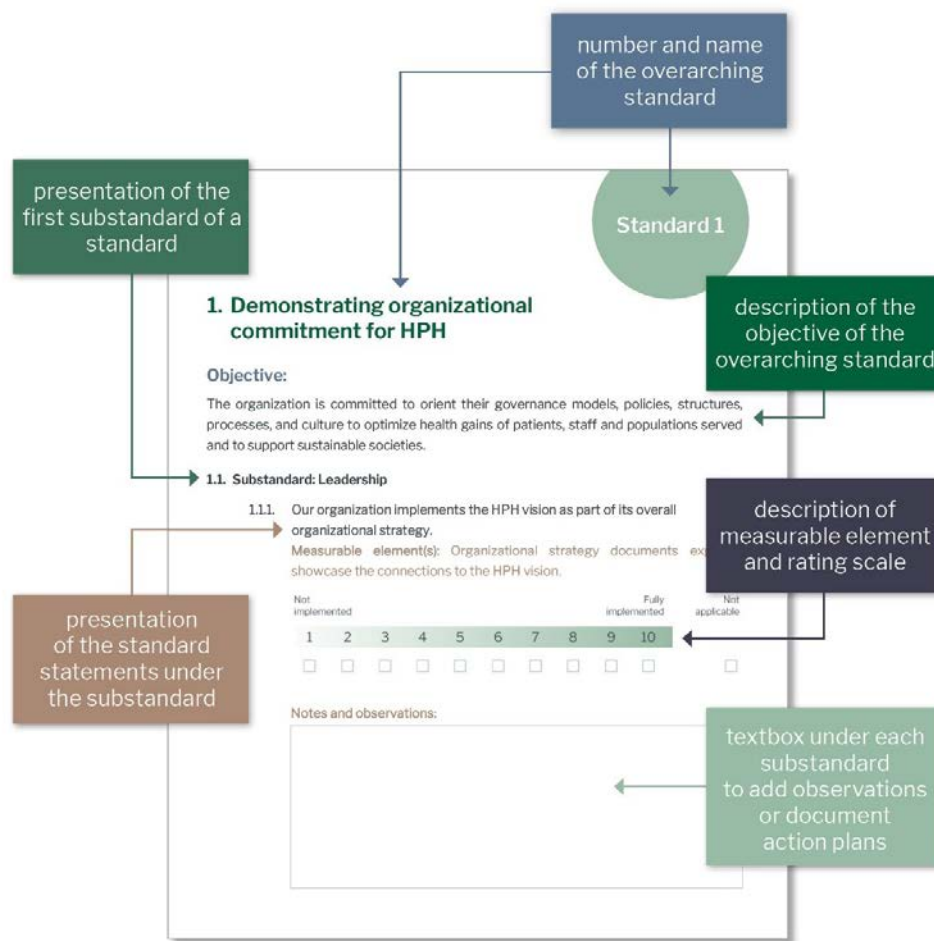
number and name of the overarching standard

presentation of the first substandard of a standard

Standard 1

1. Demonstrating organizational commitment for HPH

description of the objective of the overarching standard

Objective:

The organization is committed to orient their governance models, policies, structures, processes, and culture to optimize health gains of patients, staff and populations served and to support sustainable societies.

1.1. Substandard: Leadership

1.1.1. Our organization implements the HPH vision as part of its overall organizational strategy.

Measurable element(s): Organizational strategy documents ex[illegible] showcase the connections to the HPH vision.

description of measurable element and rating scale

Not implemented

Fully implemented

Not applicable

| 1 | 2 | 3 | 4 | 5 | 6 | 7 | 8 | 9 | 10 |
|---|---|---|---|---|---|---|---|---|---|

presentation of the standard statements under the substandard

Notes and observations:

textbox under each substandard to add observations or document action plans